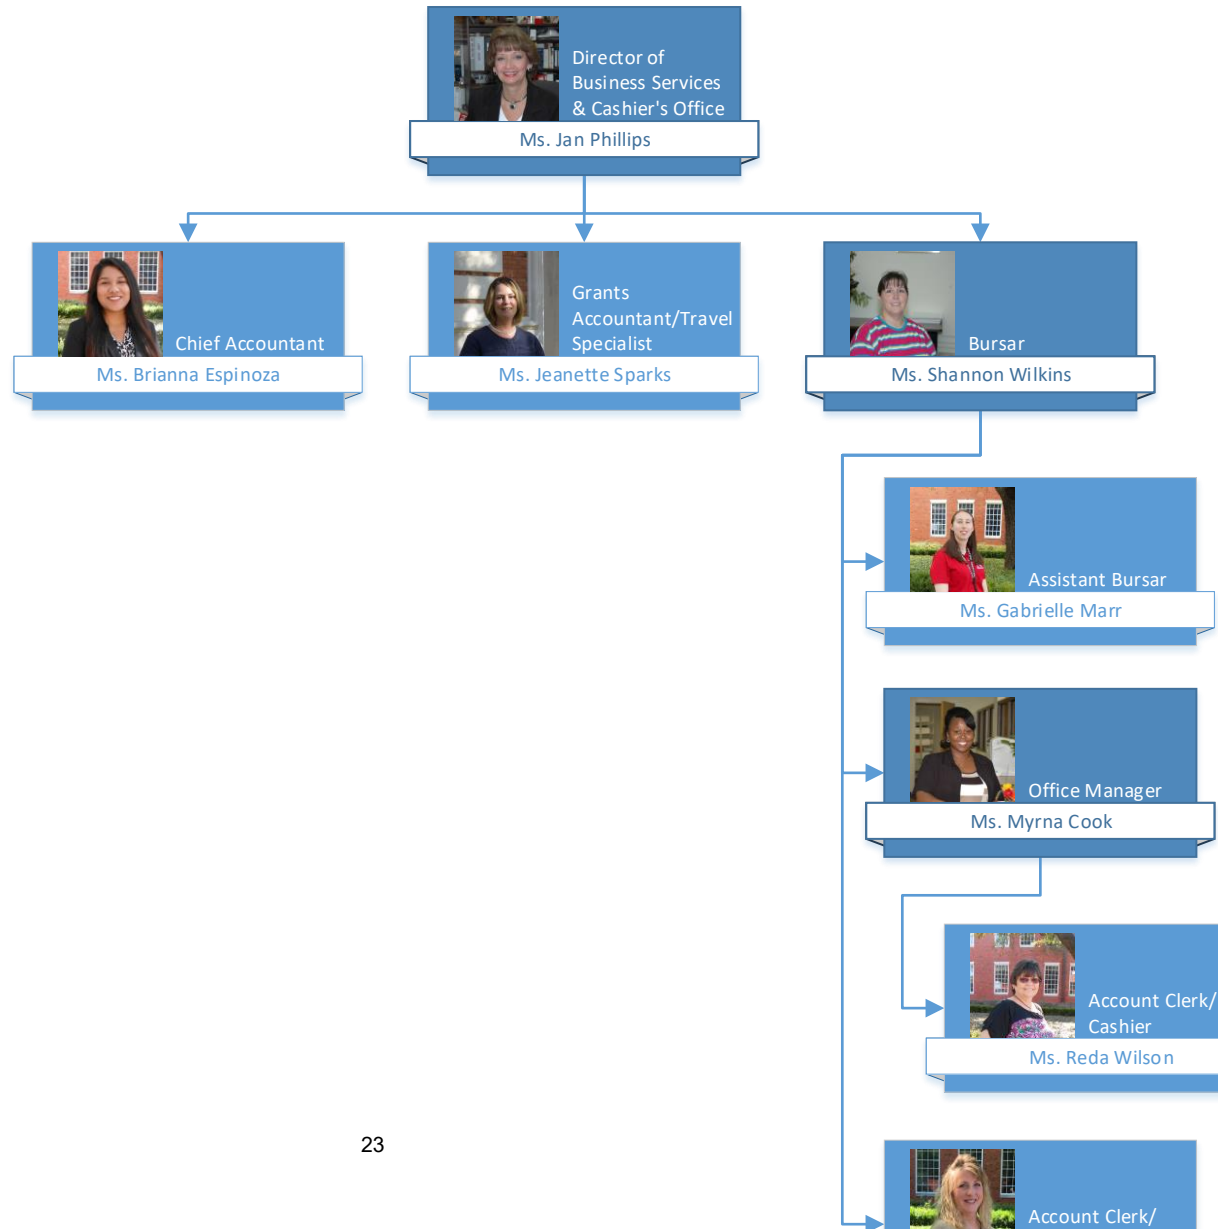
Director of Business Services & Cashier's Office
Ms. Jan Phillips

Chief Accountant
Ms. Brianna Espinoza

Grants Accountant/Travel Specialist
Ms. Jeanette Sparks

Bursar
Ms. Shannon Wilkins

Assistant Bursar
Ms. Gabrielle Marr

Office Manager
Ms. Myrna Cook

Account Clerk/ Cashier
Ms. Reda Wilson

23

Account Clerk/